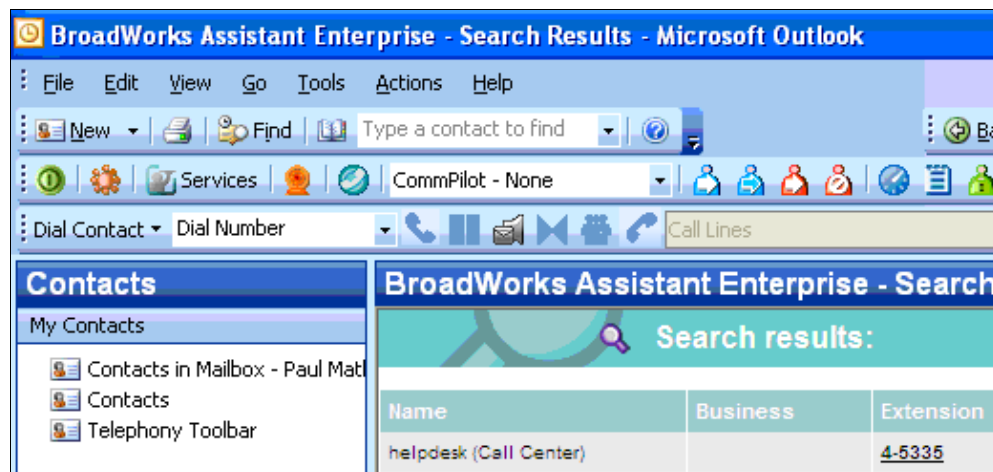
BroadWorks Assistant Enterprise - Search Results - Microsoft Outlook

File Edit View Go Tools Actions Help

New Find Type a contact to find Ba

Services CommPilot - None

Dial Contact Dial Number Call Lines

Contacts

My Contacts

Contacts in Mailbox - Paul Mat

Contacts

Telephony Toolbar

BroadWorks Assistant Enterprise - Search

Search results:

| Name | Business | Extension |
|---|---|---|
| helpdesk (Call Center) | | 4-5335 |